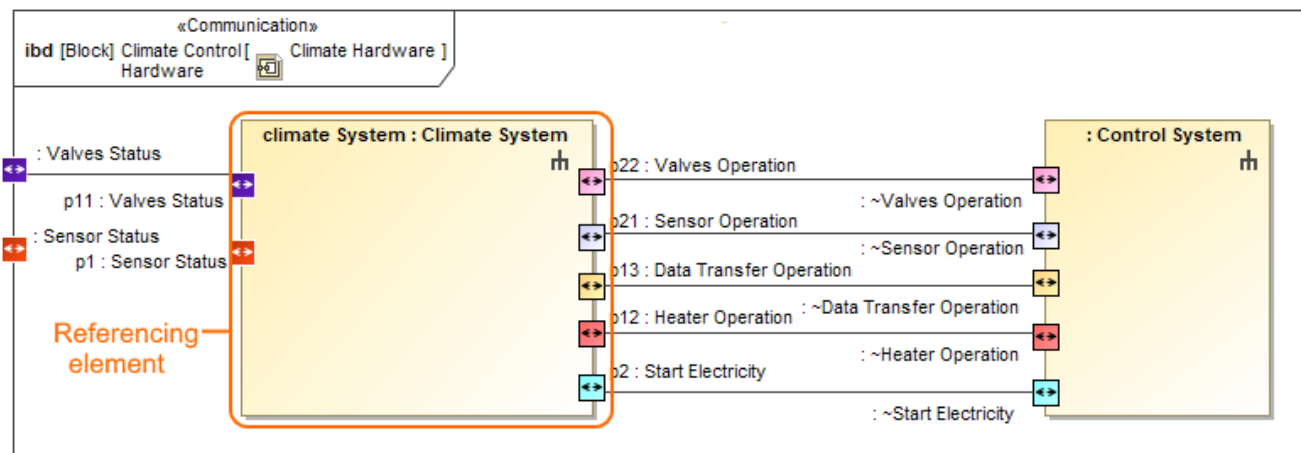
«Communication»
ibd [Block] Climate Control Hardware [ Climate Hardware ]

: Valves Status
p11 : Valves Status
: Sensor Status
p1 : Sensor Status

climate System : Climate System

Referencing element

p22 : Valves Operation
p21 : Sensor Operation
p13 : Data Transfer Operation
p12 : Heater Operation
p2 : Start Electricity

: ~Valves Operation
: ~Sensor Operation
: ~Data Transfer Operation
: ~Heater Operation
: ~Start Electricity

: Control System